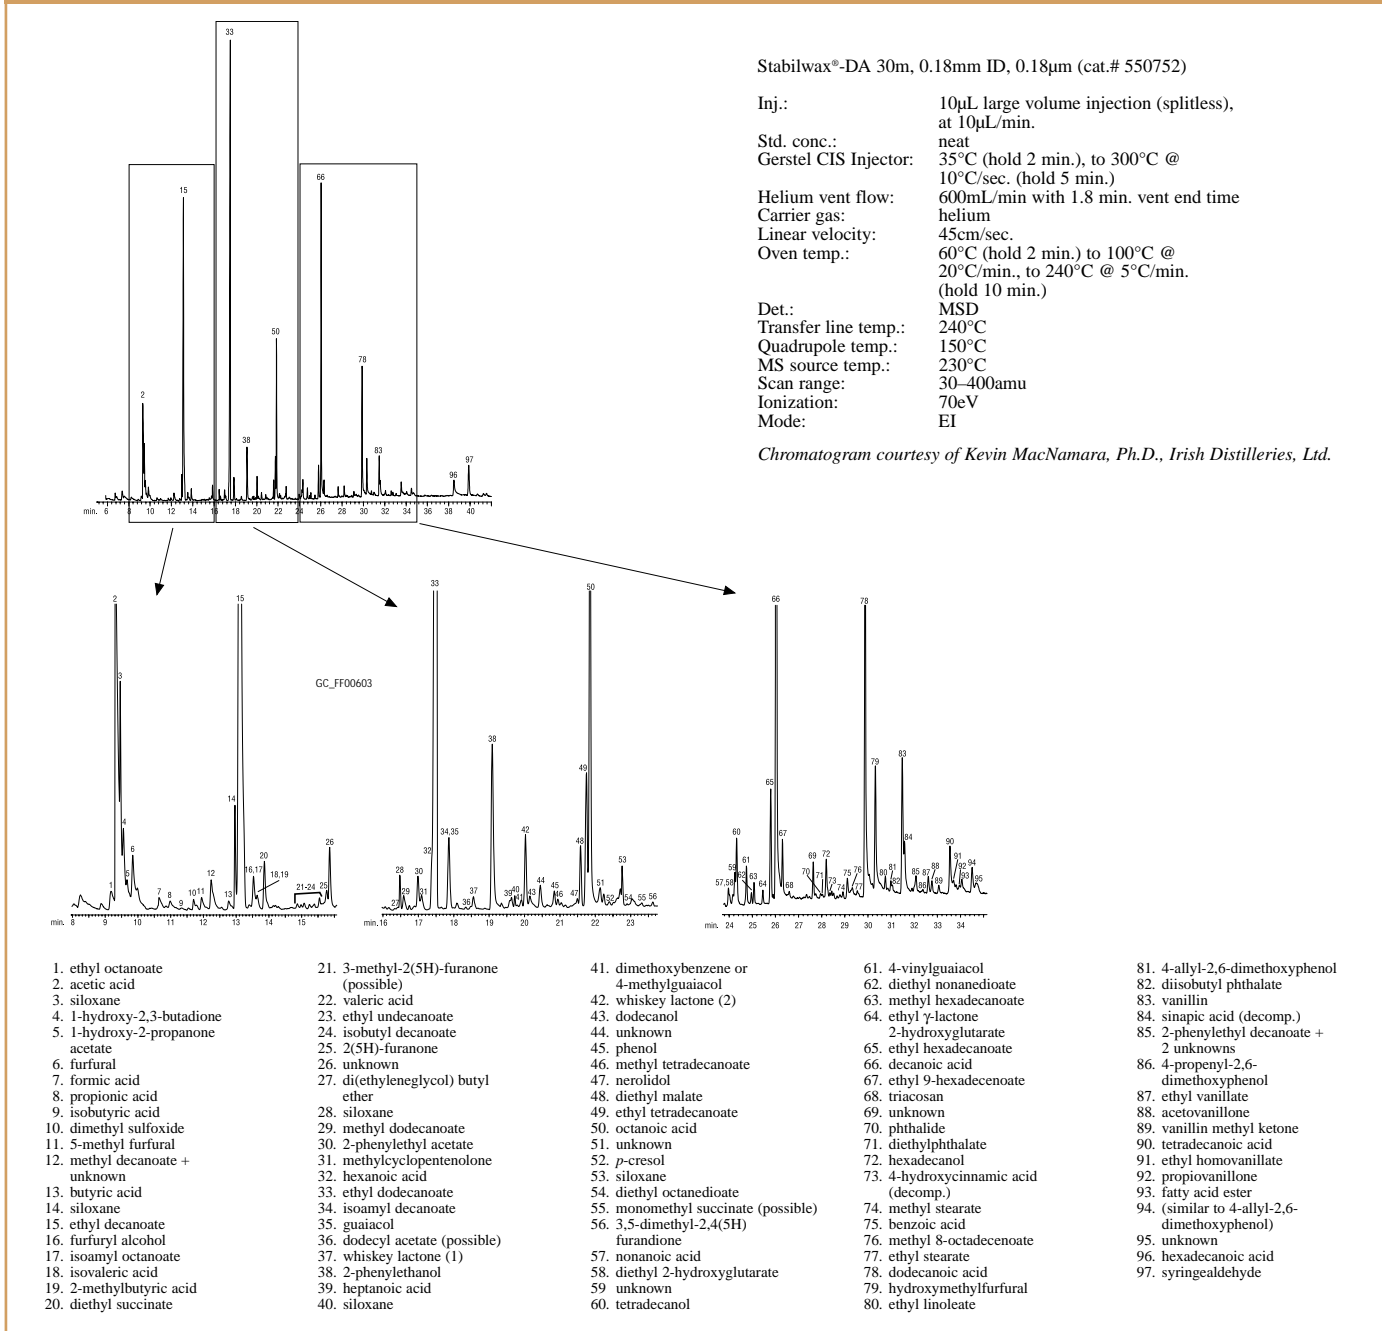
33

15

66

50

78

2

38

83

96

97

min. 6 8 10 12 14 16 18 20 22 24 26 28 30 32 34 36 38 40

Stabilwax®-DA 30m, 0.18mm ID, 0.18µm (cat.# 550752)

| | |
|---|---|
| Inj.: | 10µL large volume injection (splitless), at 10µL/min. |
| Std. conc.: | neat |
| Gerstel CIS Injector: | 35°C (hold 2 min.), to 300°C @ 10°C/sec. (hold 5 min.) |
| Helium vent flow: | 600mL/min with 1.8 min. vent end time |
| Carrier gas: | helium |
| Linear velocity: | 45cm/sec. |
| Oven temp.: | 60°C (hold 2 min.) to 100°C @ 20°C/min., to 240°C @ 5°C/min. (hold 10 min.) |
| Det.: | MSD |
| Transfer line temp.: | 240°C |
| Quadrupole temp.: | 150°C |
| MS source temp.: | 230°C |
| Scan range: | 30–400amu |
| Ionization: | 70eV |
| Mode: | EI |

*Chromatogram courtesy of Kevin MacNamara, Ph.D., Irish Distilleries, Ltd.*

GC_FF00603

2 3 4 5 6 1 7 8 9 10 11 12 13 14 15 16,17 18,19 20 21-24 25 26

min. 8 9 10 11 12 13 14 15

33 32 34,35 38 28 29 30 31 27 36 37 39 40 41 42 43 44 45 46 47 48 49 50 51 52 53 54 55 56

min. 16 17 18 19 20 21 22 23

66 65 67 60 59 61 62 63 57,58 64 68 69 70 71 72 73 74 75 76 77 78 79 80 81 82 83 84 85 86 87 88 89 90 91 92 93 94 95

min. 24 25 26 27 28 29 30 31 32 33 34

1. ethyl octanoate
2. acetic acid
3. siloxane
4. 1-hydroxy-2,3-butadione
5. 1-hydroxy-2-propanone acetate
6. furfural
7. formic acid
8. propionic acid
9. isobutyric acid
10. dimethyl sulfoxide
11. 5-methyl furfural
12. methyl decanoate + unknown
13. butyric acid
14. siloxane
15. ethyl decanoate
16. furfuryl alcohol
17. isoamyl octanoate
18. isovaleric acid
19. 2-methylbutyric acid
20. diethyl succinate

21. 3-methyl-2(5H)-furanone (possible)
22. valeric acid
23. ethyl undecanoate
24. isobutyl decanoate
25. 2(5H)-furanone
26. unknown
27. di(ethyleneglycol) butyl ether
28. siloxane
29. methyl dodecanoate
30. 2-phenylethyl acetate
31. methylcyclopentenolone
32. hexanoic acid
33. ethyl dodecanoate
34. isoamyl decanoate
35. guaiacol
36. dodecyl acetate (possible)
37. whiskey lactone (1)
38. 2-phenylethanol
39. heptanoic acid
40. siloxane

41. dimethoxybenzene or 4-methylguaiacol
42. whiskey lactone (2)
43. dodecanol
44. unknown
45. phenol
46. methyl tetradecanoate
47. nerolidol
48. diethyl malate
49. ethyl tetradecanoate
50. octanoic acid
51. unknown
52. *p*-cresol
53. siloxane
54. diethyl octanedioate
55. monomethyl succinate (possible)
56. 3,5-dimethyl-2,4(5H) furandione
57. nonanoic acid
58. diethyl 2-hydroxyglutarate
59 unknown
60. tetradecanol

61. 4-vinylguaiacol
62. diethyl nonanedioate
63. methyl hexadecanoate
64. ethyl γ-lactone 2-hydroxyglutarate
65. ethyl hexadecanoate
66. decanoic acid
67. ethyl 9-hexadecenoate
68. triacosan
69. unknown
70. phthalide
71. diethylphthalate
72. hexadecanol
73. 4-hydroxycinnamic acid (decomp.)
74. methyl stearate
75. benzoic acid
76. methyl 8-octadecenoate
77. ethyl stearate
78. dodecanoic acid
79. hydroxymethylfurfural
80. ethyl linoleate

81. 4-allyl-2,6-dimethoxyphenol
82. diisobutyl phthalate
83. vanillin
84. sinapic acid (decomp.)
85. 2-phenylethyl decanoate + 2 unknowns
86. 4-propenyl-2,6-dimethoxyphenol
87. ethyl vanillate
88. acetovanillone
89. vanillin methyl ketone
90. tetradecanoic acid
91. ethyl homovanillate
92. propiovanillone
93. fatty acid ester
94. (similar to 4-allyl-2,6-dimethoxyphenol)
95. unknown
96. hexadecanoic acid
97. syringealdehyde